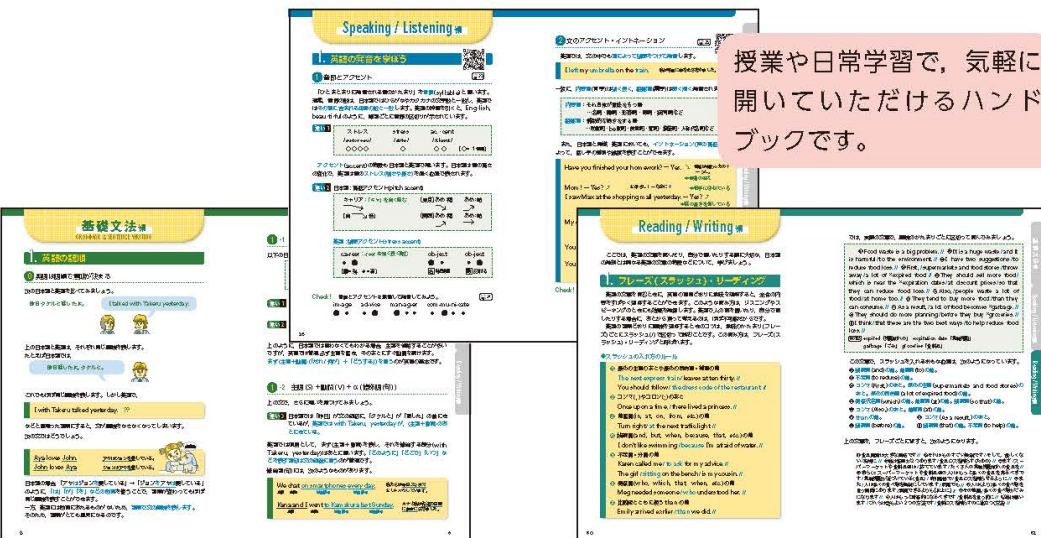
授業や日常学習で，気軽に開いていただけるハンドブックです。

Speaking / Listening 編

1. 英語の発音を学ぼう

①音節とアクセント

②文のアクセント・イントネーション

I left my umbrella on the train.

Have you finished your homework? — Yes.

Mom! — Yes?

I saw Max at the shopping mall yesterday. — Yes?

基礎文法 編

1. 英語の語順

I talked with Takeru yesterday.

I talked with Takeru yesterday.

Aya loves John.

John loves Aya.

We chat on smartphones every day.

Kana and I went to Kamakura last Sunday.

Reading / Writing 編

1. フレーズ（スラッシュ）・リーディング

The next express train / leaves at ten thirty. //

You should follow / the dress code of the restaurant. //

Once upon a time, / there lived a princess. //

Turn right / at the next traffic light. //

I don't like swimming / because I'm afraid of water. //

Karen called me / to ask for my advice. //

The girl sitting on the bench / is my cousin. //

Meg needed someone / who understood her. //

Emily arrived earlier / than we did. //

Check!

image　advice　manager　communicate